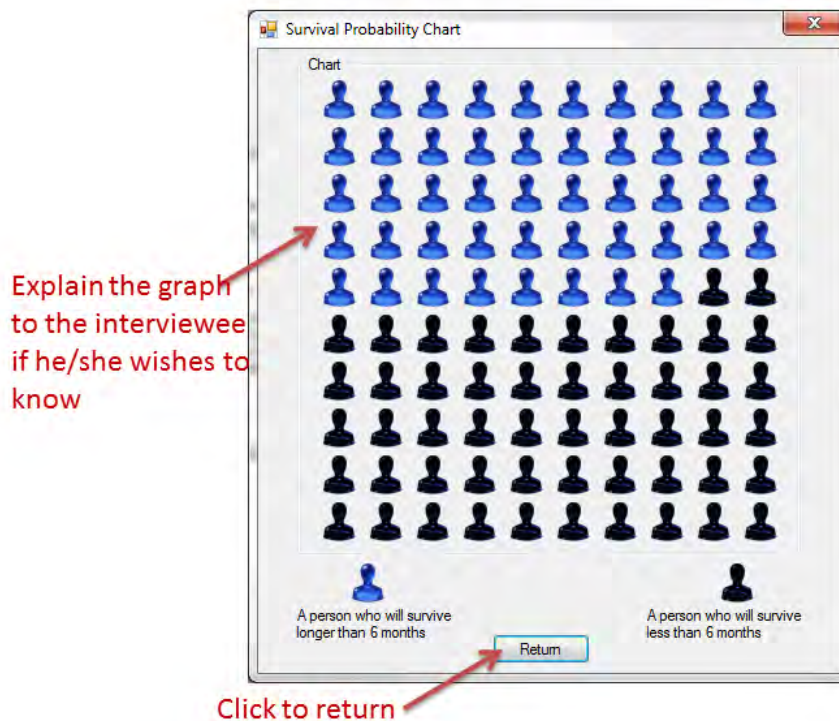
Survival Probability Chart

Chart

Explain the graph to the interviewee if he/she wishes to know

A person who will survive longer than 6 months

A person who will survive less than 6 months

Return

Click to return